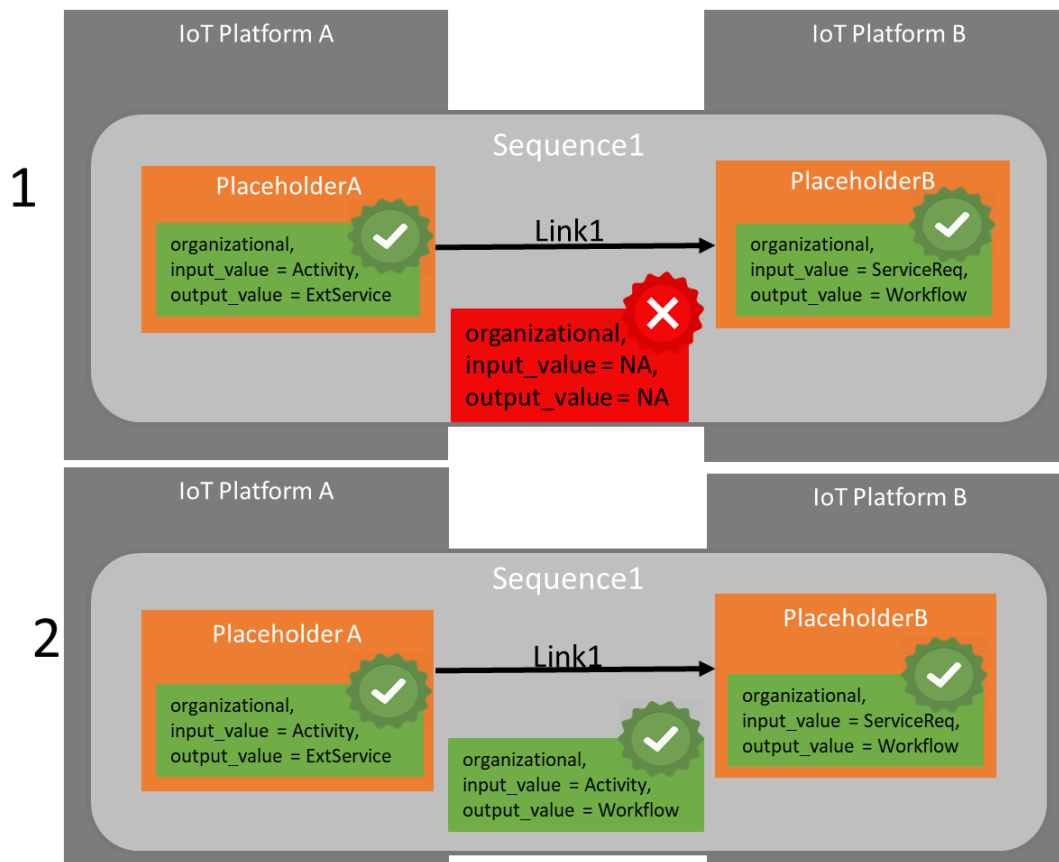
IoT Platform A

IoT Platform B

1

Sequence1

PlaceholderA

organizational,
input_value = Activity,
output_value = ExtService

Link1

PlaceholderB

organizational,
input_value = ServiceReq,
output_value = Workflow

organizational,
input_value = NA,
output_value = NA

IoT Platform A

IoT Platform B

2

Sequence1

Placeholder A

organizational,
input_value = Activity,
output_value = ExtService

Link1

PlaceholderB

organizational,
input_value = ServiceReq,
output_value = Workflow

organizational,
input_value = Activity,
output_value = Workflow